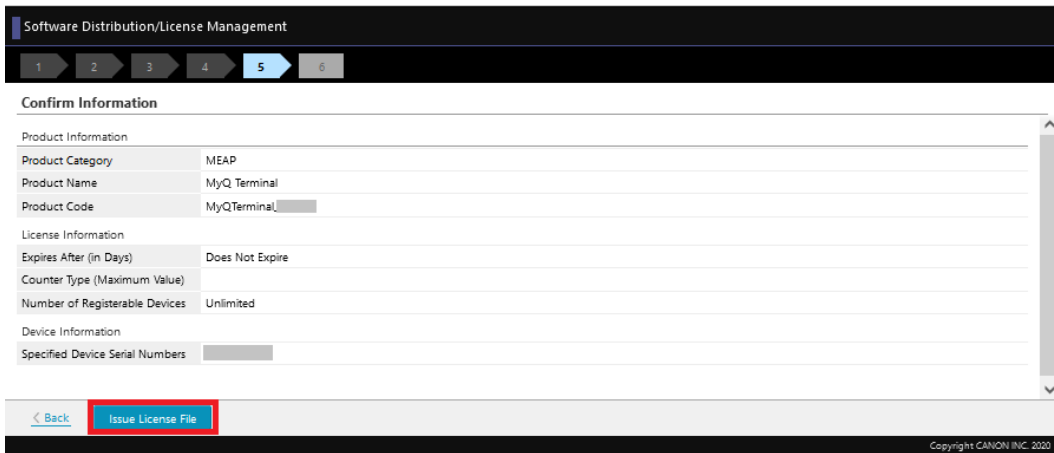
Software Distribution/License Management

1 2 3 4 5 6

Confirm Information

Product Information

| | |
|---|---|
| Product Category | MEAP |
| Product Name | MyQ Terminal |
| Product Code | MyQTerminal_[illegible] |

License Information

| | |
|---|---|
| Expires After (in Days) | Does Not Expire |
| Counter Type (Maximum Value) | |
| Number of Registerable Devices | Unlimited |

Device Information

| | |
|---|---|
| Specified Device Serial Numbers | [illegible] |

< Back Issue License File

Copyright CANON INC. 2020